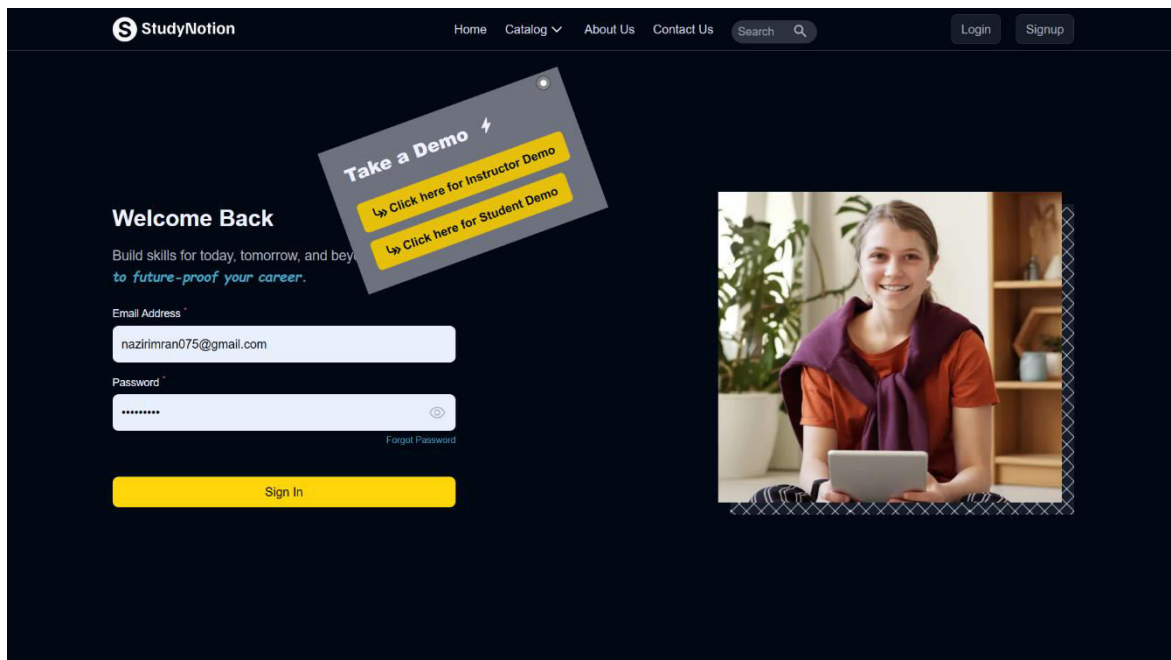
StudyNotion

Home Catalog About Us Contact Us Search

Login Signup

Take a Demo

Click here for Instructor Demo

Click here for Student Demo

Welcome Back

Build skills for today, tomorrow, and bey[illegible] to future-proof your career.

Email Address *

nazirimran075@gmail.com

Password *

••••••••••

Forgot Password

Sign In